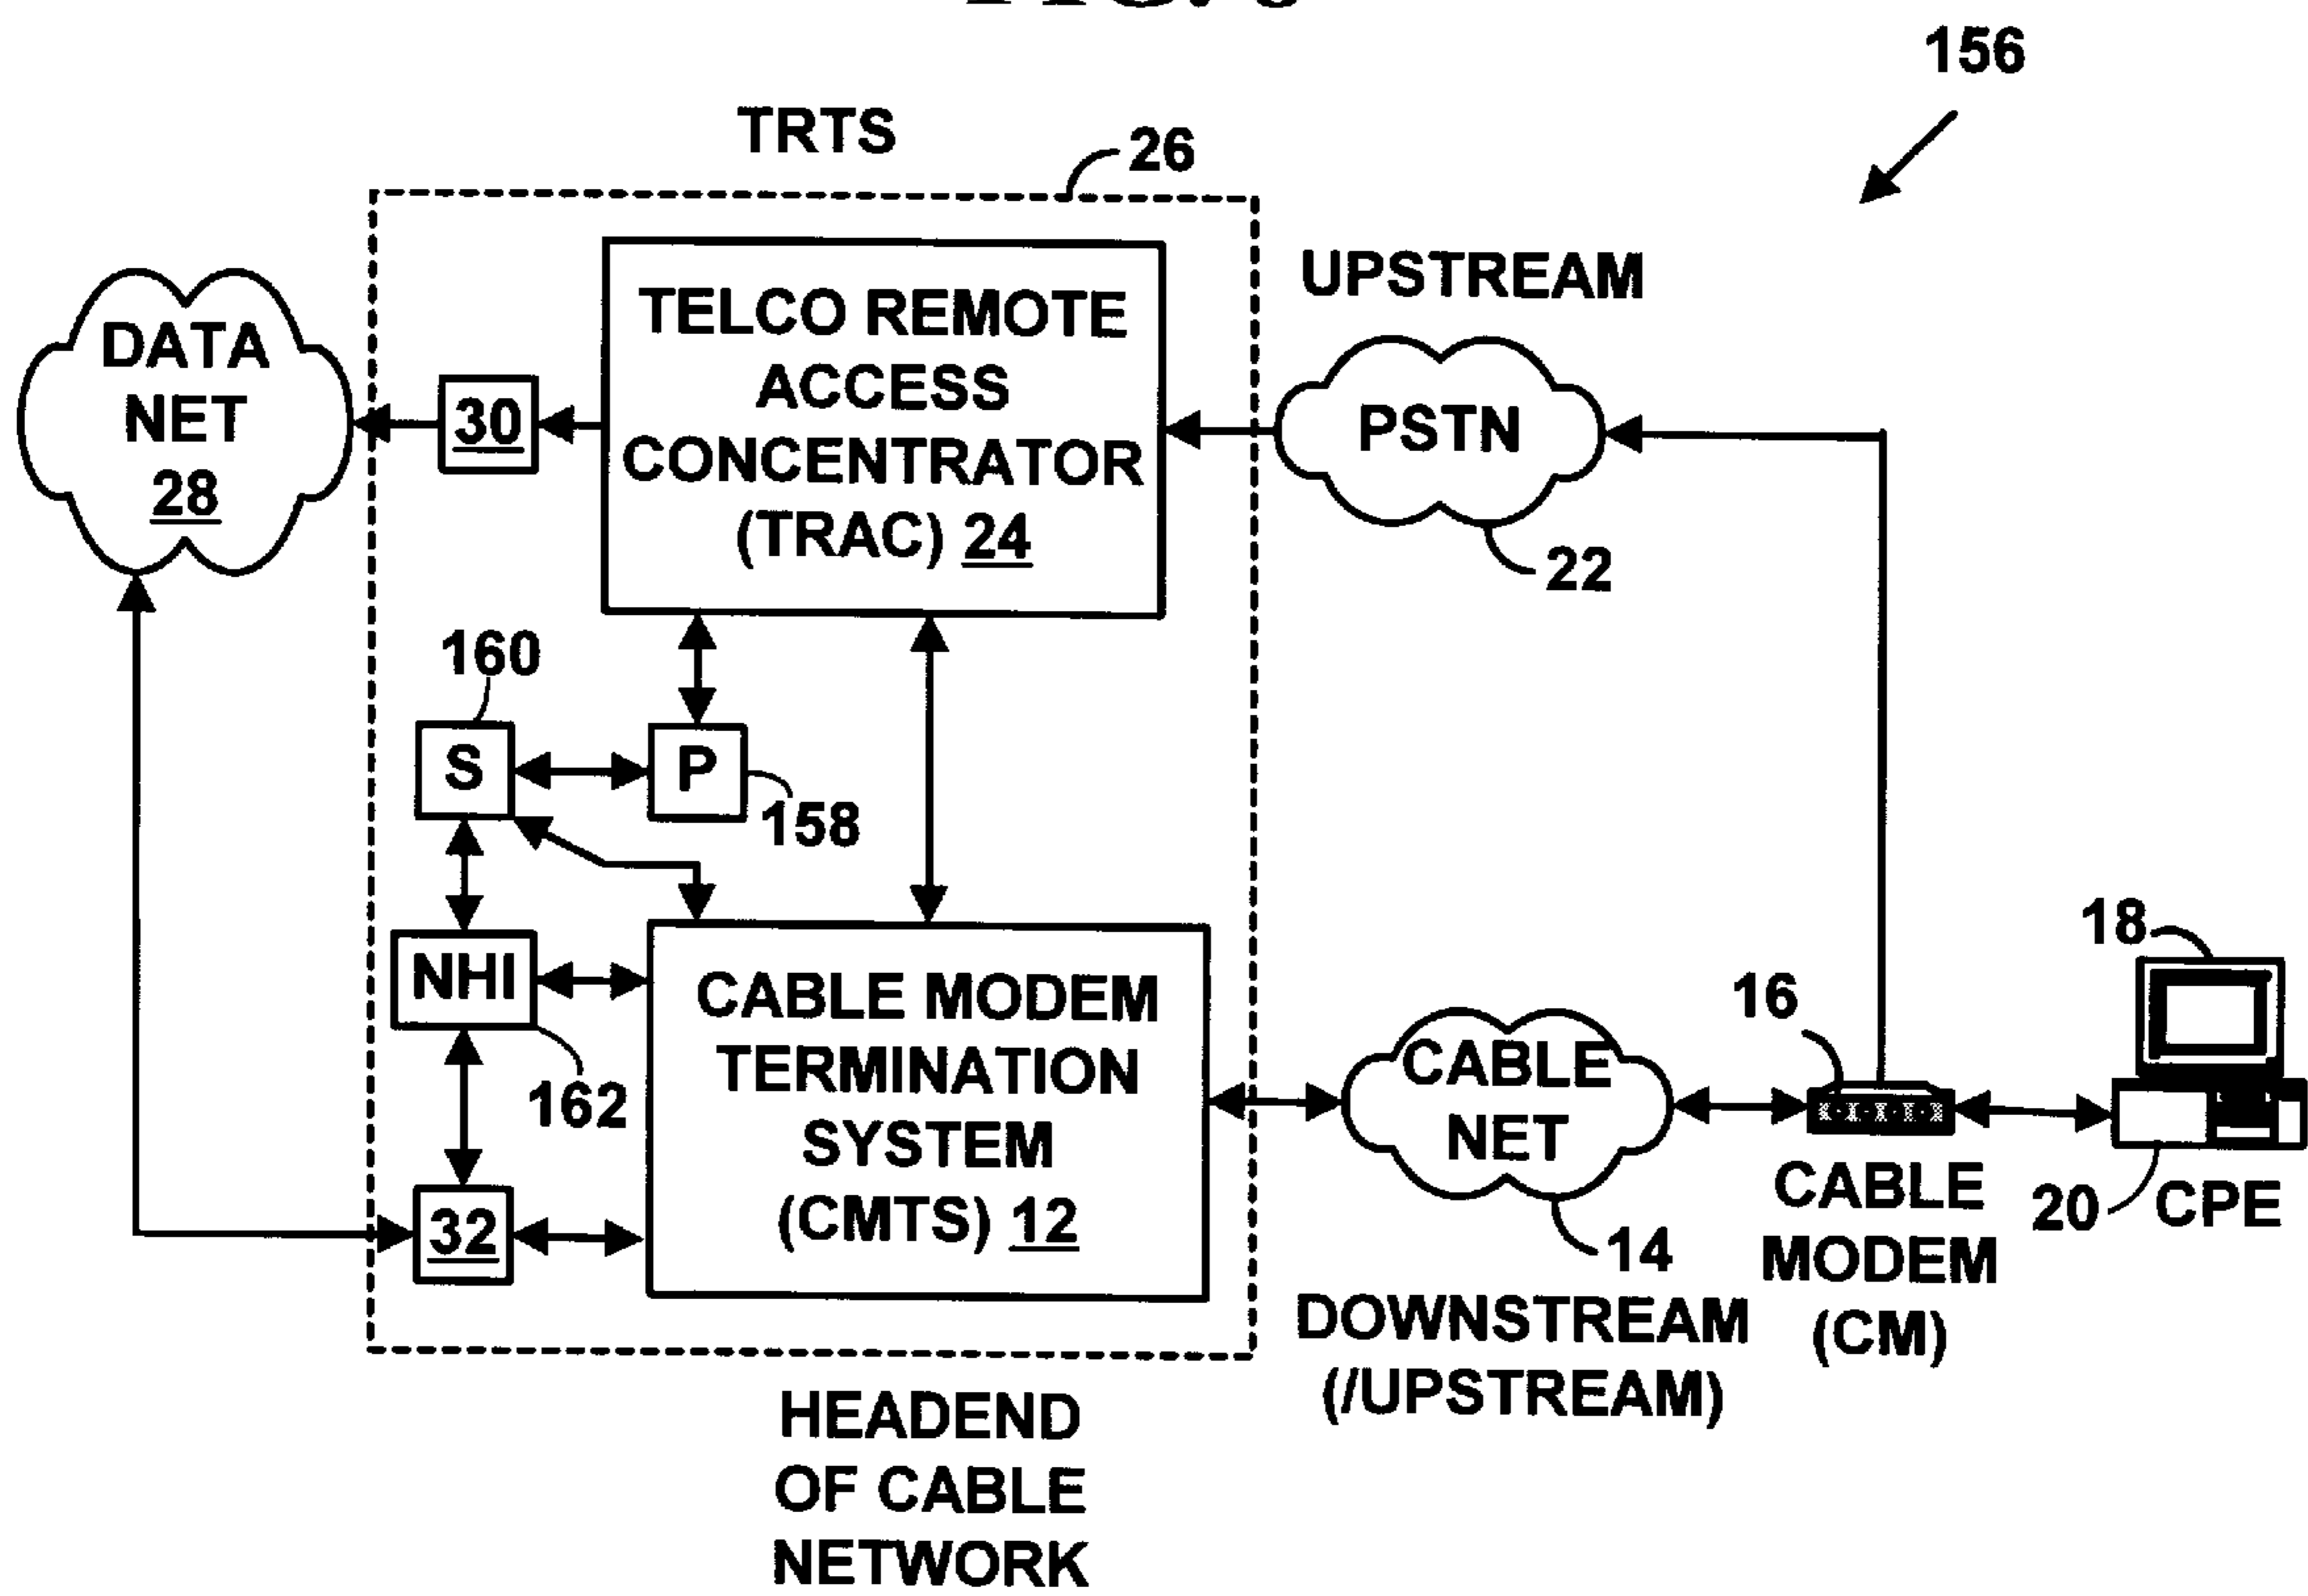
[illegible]

156

TRTS

26

UPSTREAM

DATA NET 28

30

TELCO REMOTE ACCESS CONCENTRATOR (TRAC) 24

PSTN

22

160

S

P

158

NHI

162

32

CABLE MODEM TERMINATION SYSTEM (CMTS) 12

CABLE NET

14

16

18

CABLE MODEM (CM)

20

CPE

DOWNSTREAM (/UPSTREAM)

HEADEND OF CABLE NETWORK